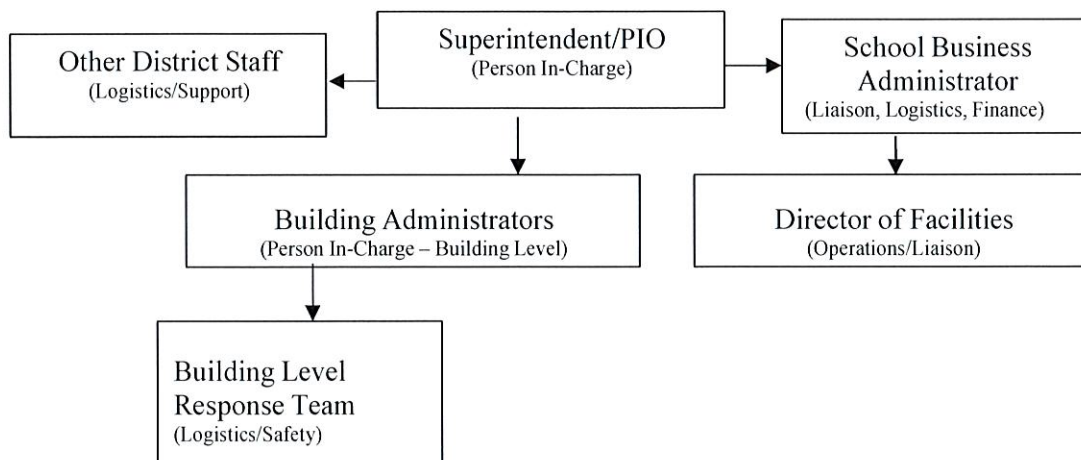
Superintendent/PIO
(Person In-Charge)

Other District Staff
(Logistics/Support)

School Business Administrator
(Liaison, Logistics, Finance)

Building Administrators
(Person In-Charge – Building Level)

Director of Facilities
(Operations/Liaison)

Building Level Response Team
(Logistics/Safety)